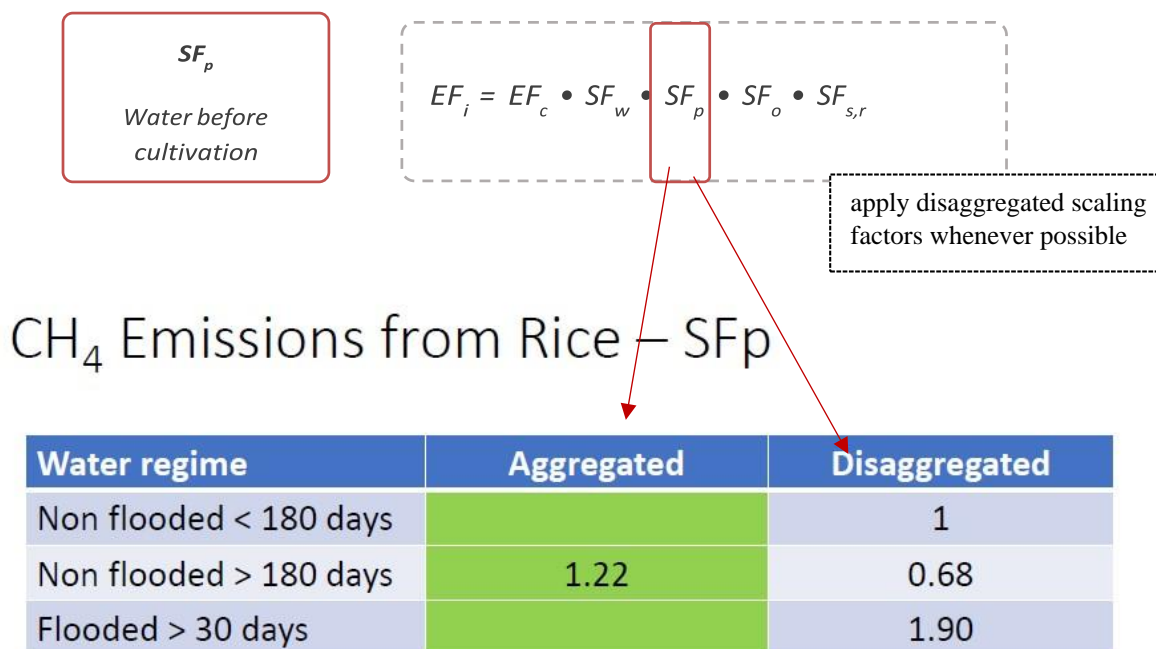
$SF_p$

Water before cultivation

$EF_i = EF_c \bullet SF_w \bullet SF_p \bullet SF_o \bullet SF_{s,r}$

apply disaggregated scaling factors whenever possible

$CH_4$ Emissions from Rice – SFp

| Water regime | Aggregated | Disaggregated |
|---|---|---|
| Non flooded < 180 days | | 1 |
| Non flooded > 180 days | 1.22 | 0.68 |
| Flooded > 30 days | | 1.90 |